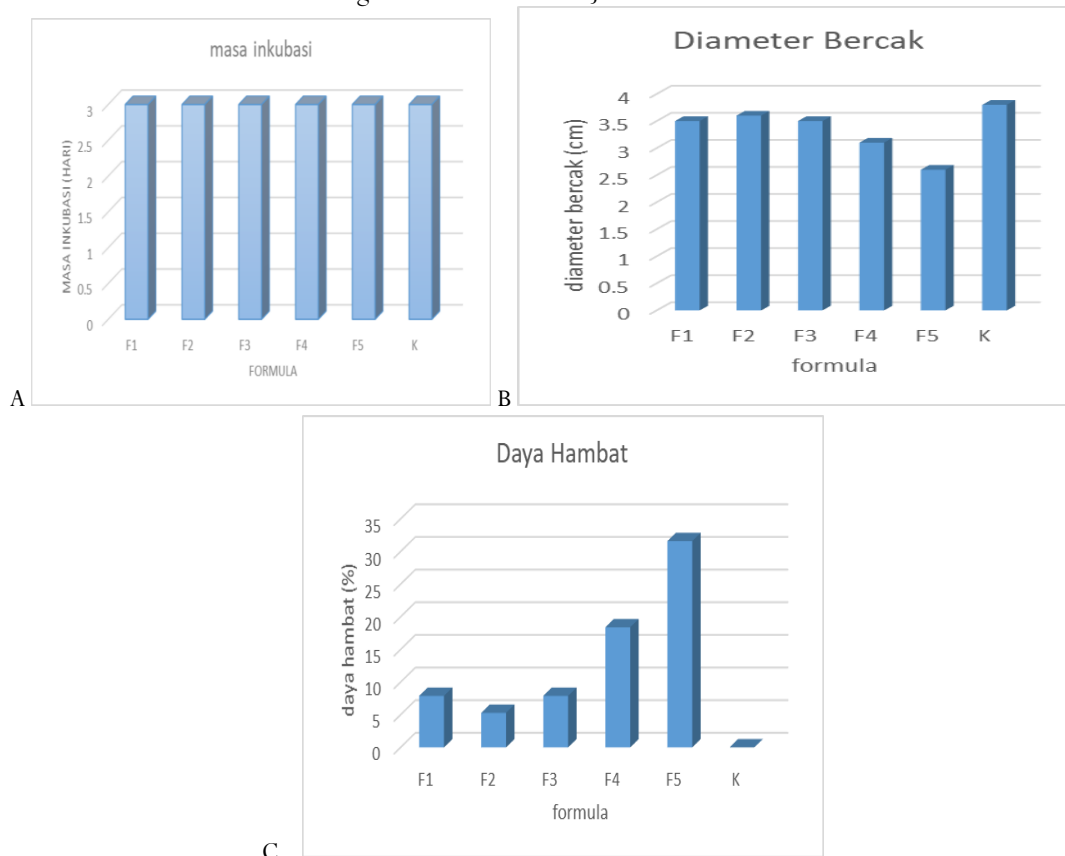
masa inkubasi

MASA INKUBASI (HARI)

3
2.5
2
1.5
1
0.5
0

F1 F2 F3 F4 F5 K

FORMULA

A

Diameter Bercak

diameter bercak (cm)

4
3.5
3
2.5
2
1.5
1
0.5
0

F1 F2 F3 F4 F5 K

formula

B

Daya Hambat

daya hambat (%)

35
30
25
20
15
10
5
0

F1 F2 F3 F4 F5 K

formula

C